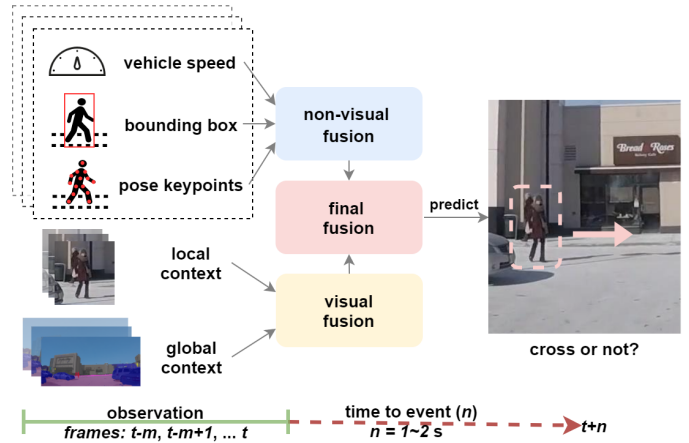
vehicle speed

bounding box

pose keypoints

local context

global context

non-visual fusion

final fusion

visual fusion

predict

Bread Roses

cross or not?

observation

*frames: t-m, t-m+1, ... t*

time to event (*n*)

*n* = 1~2 s

*t+n*